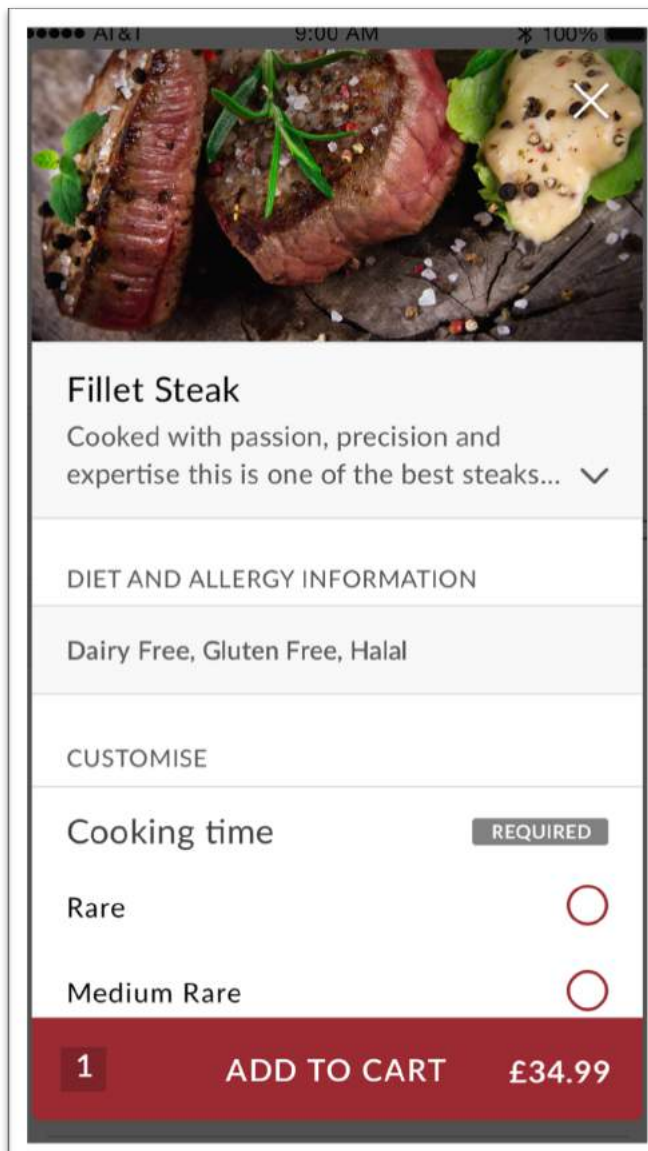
AT&T 9:00 AM 100%

Fillet Steak

Cooked with passion, precision and expertise this is one of the best steaks...

DIET AND ALLERGY INFORMATION

Dairy Free, Gluten Free, Halal

CUSTOMISE

Cooking time REQUIRED

Rare

Medium Rare

1 ADD TO CART £34.99